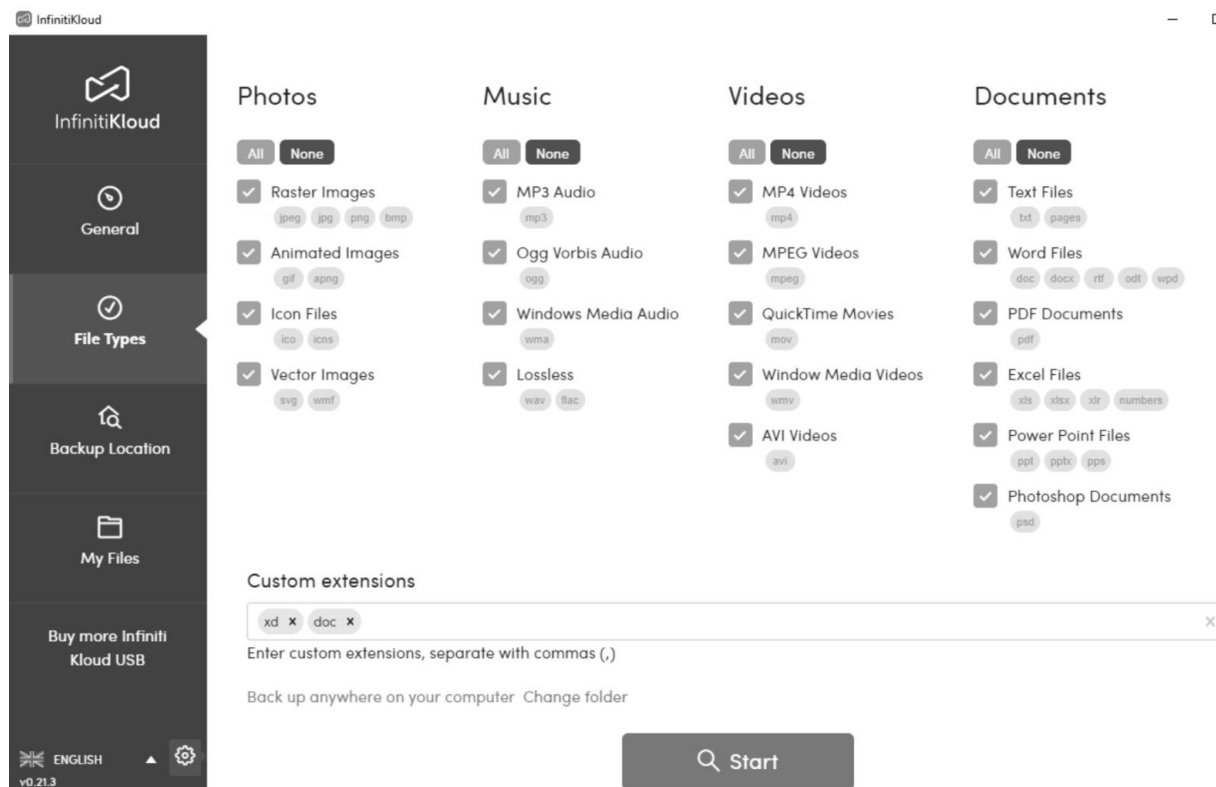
InfinitiKloud

InfinitiKloud

General

File Types

Backup Location

My Files

Buy more Infiniti Kloud USB

ENGLISH

v0.21.3

Photos

All None

Raster Images
jpeg jpg png bmp

Animated Images
gif apng

Icon Files
ico icns

Vector Images
svg wmf

Music

All None

MP3 Audio
mp3

Ogg Vorbis Audio
ogg

Windows Media Audio
wma

Lossless
wav flac

Videos

All None

MP4 Videos
mp4

MPEG Videos
mpeg

QuickTime Movies
mov

Window Media Videos
wmv

AVI Videos
avi

Documents

All None

Text Files
txt pages

Word Files
doc docx rtf odt wpd

PDF Documents
pdf

Excel Files
xls xlsx xlr numbers

Power Point Files
ppt pptx pps

Photoshop Documents
psd

Custom extensions

xd × doc ×

Enter custom extensions, separate with commas (,)

Back up anywhere on your computer Change folder

Start